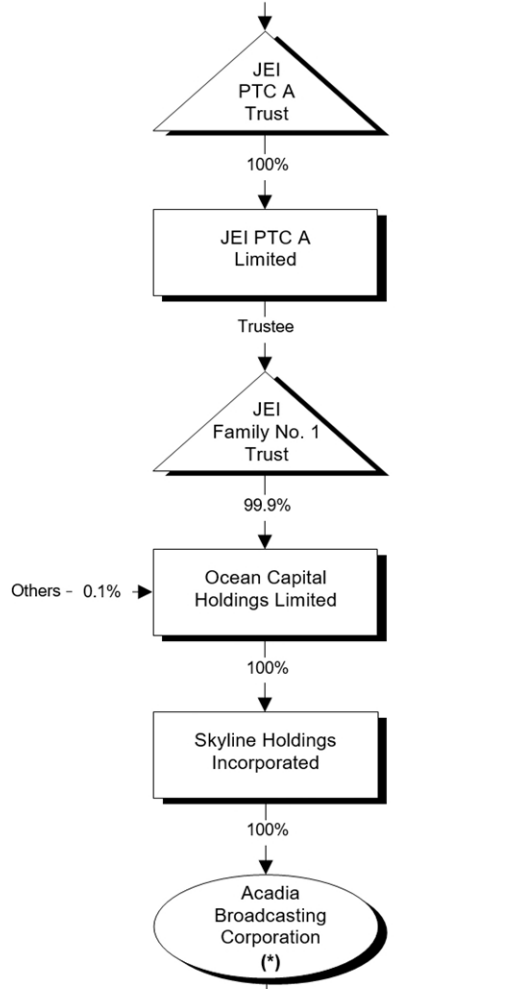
JEI PTC A Trust

100%

JEI PTC A Limited

Trustee

JEI Family No. 1 Trust

99.9%

Others - 0.1%

Ocean Capital Holdings Limited

100%

Skyline Holdings Incorporated

100%

Acadia Broadcasting Corporation (*)